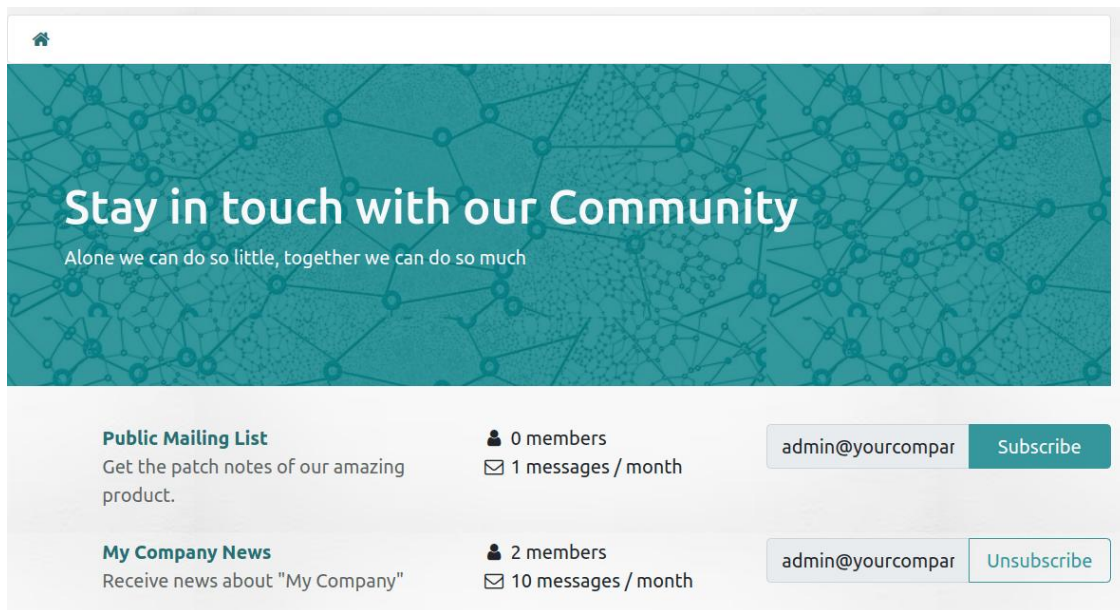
Stay in touch with our Community

Alone we can do so little, together we can do so much

Public Mailing List
Get the patch notes of our amazing product.

0 members
1 messages / month

admin@yourcompar
Subscribe

My Company News
Receive news about "My Company"

2 members
10 messages / month

admin@yourcompar
Unsubscribe